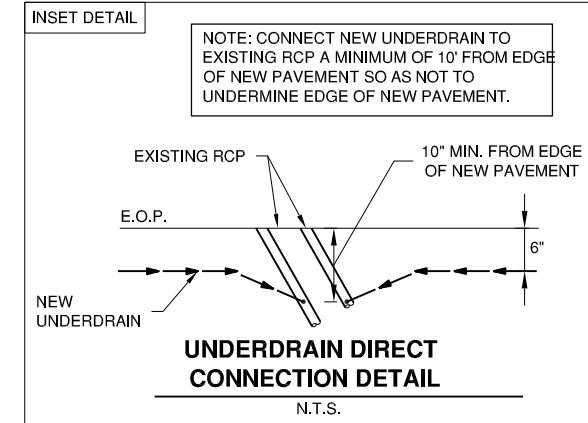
INSET DETAIL

NOTE: CONNECT NEW UNDERDRAIN TO EXISTING RCP A MINIMUM OF 10' FROM EDGE OF NEW PAVEMENT SO AS NOT TO UNDERMINE EDGE OF NEW PAVEMENT.

EXISTING RCP

10" MIN. FROM EDGE OF NEW PAVEMENT

E.O.P.

6"

NEW UNDERDRAIN

UNDERDRAIN DIRECT CONNECTION DETAIL

N.T.S.